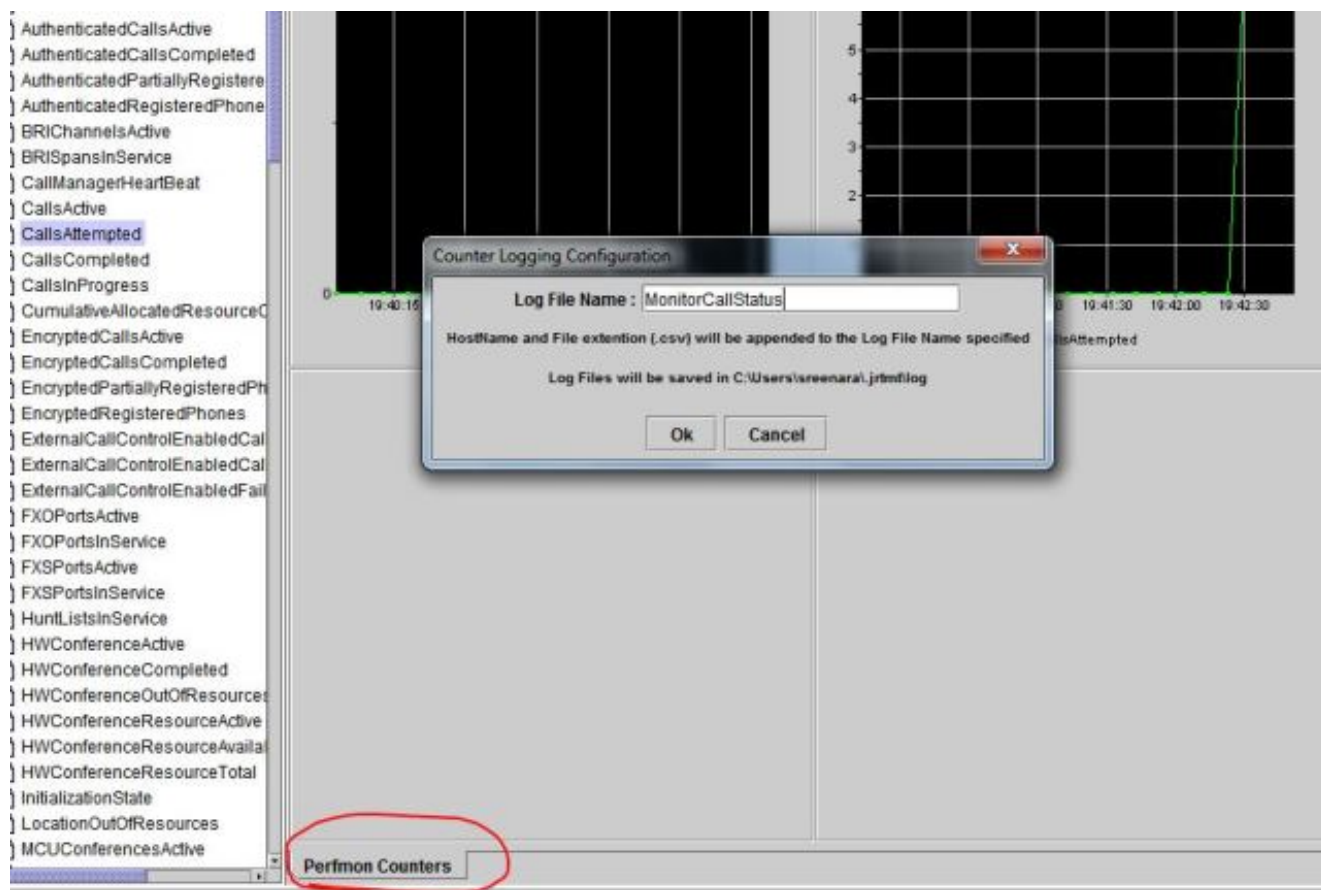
AuthenticatedCallsActive
AuthenticatedCallsCompleted
AuthenticatedPartiallyRegistere
AuthenticatedRegisteredPhone
BRIChannelsActive
BRISpansInService
CallManagerHeartBeat
CallsActive
CallsAttempted
CallsCompleted
CallsInProgress
CumulativeAllocatedResourceC
EncryptedCallsActive
EncryptedCallsCompleted
EncryptedPartiallyRegisteredPh
EncryptedRegisteredPhones
ExternalCallControlEnabledCal
ExternalCallControlEnabledCal
ExternalCallControlEnabledFail
FXOPortsActive
FXOPortsInService
FXSPortsActive
FXSPortsInService
HuntListsInService
HWConferenceActive
HWConferenceCompleted
HWConferenceOutOfResources
HWConferenceResourceActive
HWConferenceResourceAvailal
HWConferenceResourceTotal
InitializationState
LocationOutOfResources
MCUConferencesActive

0
19:40:15

5
4
3
2
0
19:41:30
19:42:00
19:42:30
llsAttempted

Counter Logging Configuration

Log File Name : MonitorCallStatus

HostName and File extention (.csv) will be appended to the Log File Name specified

Log Files will be saved in C:\Users\sreenara\.jrtmf\log

Ok
Cancel

Perfmon Counters